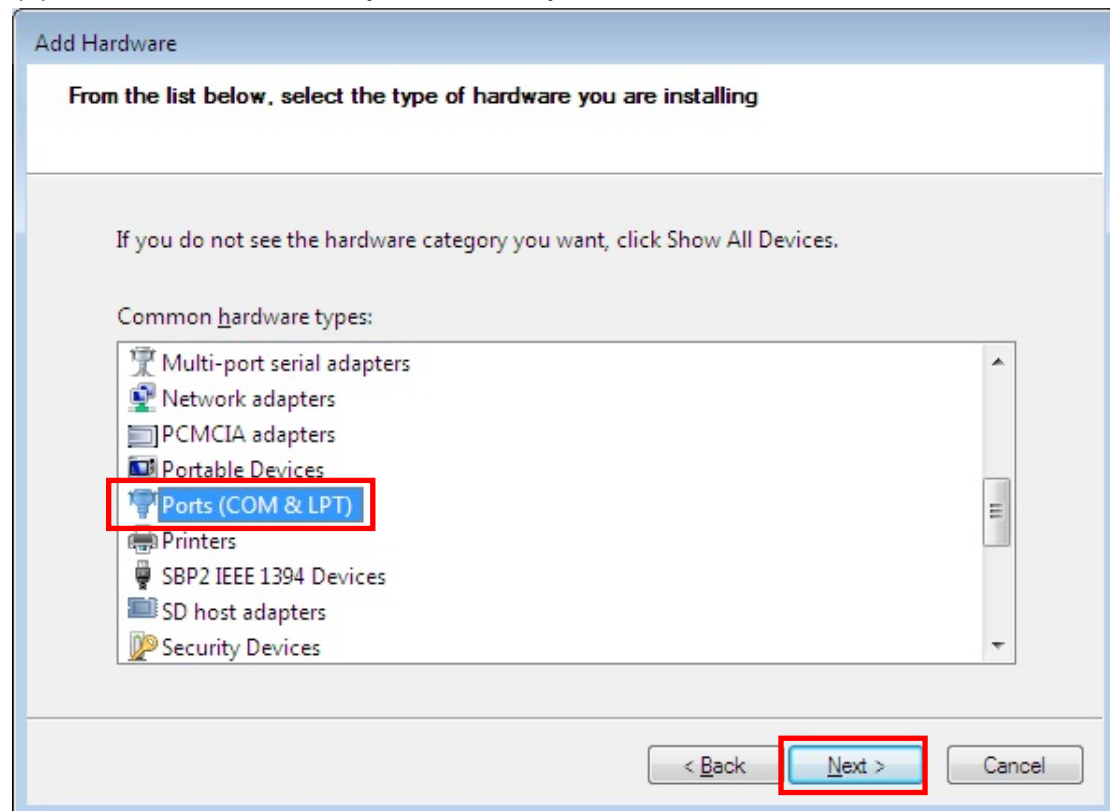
Add Hardware

From the list below, select the type of hardware you are installing

If you do not see the hardware category you want, click Show All Devices.

Common hardware types:

Multi-port serial adapters
Network adapters
PCMCIA adapters
Portable Devices
Ports (COM & LPT)
Printers
SBP2 IEEE 1394 Devices
SD host adapters
Security Devices

< Back
Next >
Cancel